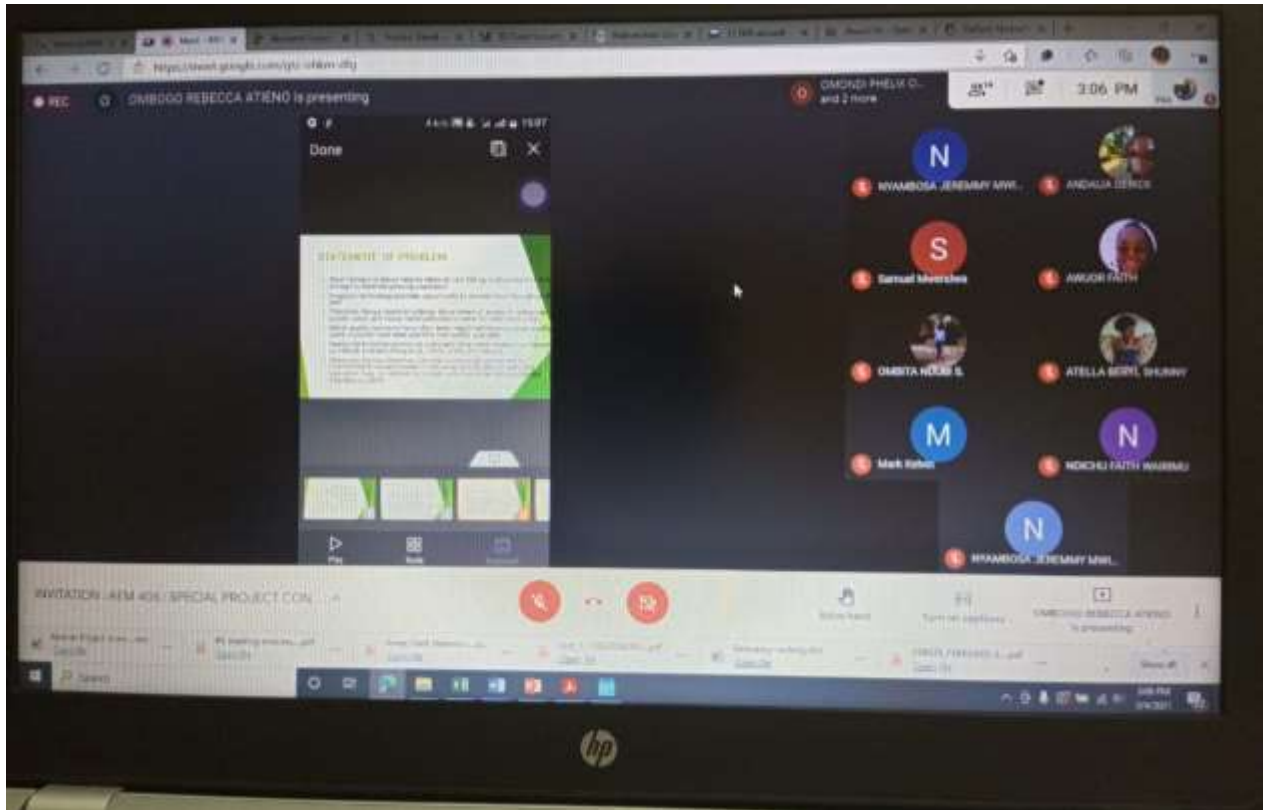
https://meet.google.com/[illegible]

REC

OMBOGO REBECCA ATIENO is presenting

OMONDI PHELIX O... and 2 more

3:06 PM

Done

STATEMENT OF PROBLEM

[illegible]

Play

N
NYAMBOSA JEREMMY MWI...

ANDALIA DERICK

S
Samuel Mwesheshe

AWUOR FAITH

OMBITA NJOKI S.

ATELLA BERYL SHUNNY

M
Mark Kebei

N
NDICHU FAITH WAIRIMU

N
NYAMBOSA JEREMMY MWI...

INVITATION : AEM 406 / SPECIAL PROJECT CON...

Raise hand

Turn on captions

OMBOGO REBECCA ATIENO is presenting

Search

Show all

hp